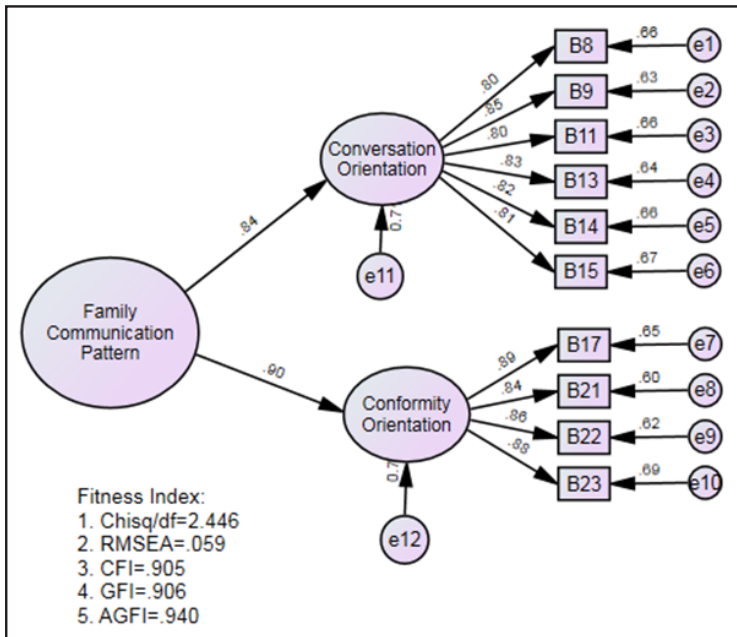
Family Communication Pattern

.84

.90

Conversation Orientation

.7

e11

.80
.85
.80
.83
.82
.81

B8
B9
B11
B13
B14
B15

.66
.63
.66
.64
.66
.67

e1
e2
e3
e4
e5
e6

Conformity Orientation

.7

e12

.89
.84
.86
.88

B17
B21
B22
B23

.65
.60
.62
.69

e7
e8
e9
e10

Fitness Index:
1. Chisq/df=2.446
2. RMSEA=.059
3. CFI=.905
4. GFI=.906
5. AGFI=.940